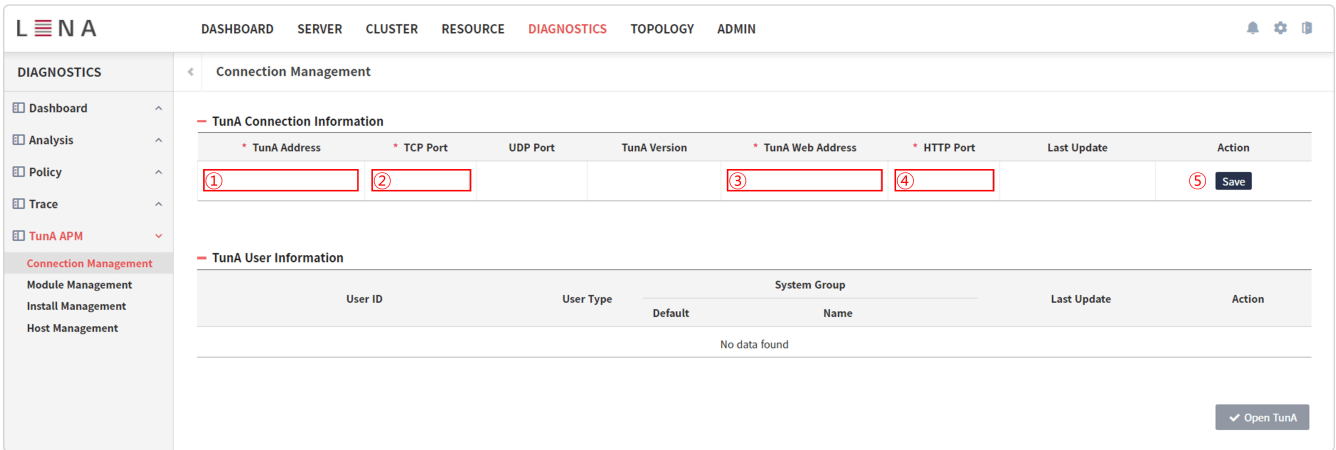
L☰NA

DASHBOARD SERVER CLUSTER RESOURCE DIAGNOSTICS TOPOLOGY ADMIN

DIAGNOSTICS

Dashboard
Analysis
Policy
Trace
TunA APM
Connection Management
Module Management
Install Management
Host Management

Connection Management

TunA Connection Information

| * TunA Address | * TCP Port | UDP Port | TunA Version | * TunA Web Address | * HTTP Port | Last Update | Action |
|---|---|---|---|---|---|---|---|
| ① | ② | | | ③ | ④ | | ⑤ Save |

TunA User Information

| User ID | User Type | System Group: Default | System Group: Name | Last Update | Action |
|---|---|---|---|---|---|
| No data found | | | | | |

Open TunA